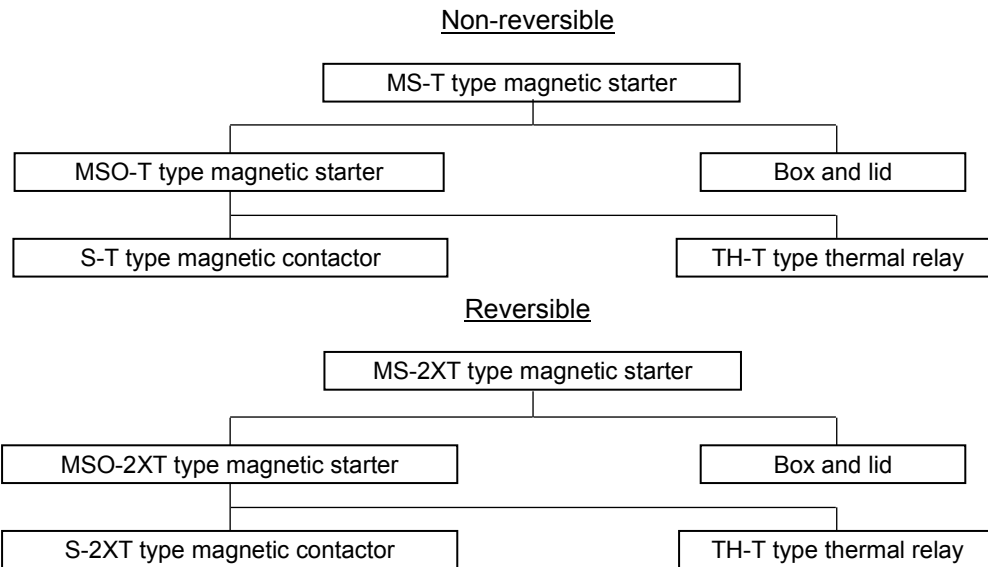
Non-reversible

MS-T type magnetic starter

MSO-T type magnetic starter

Box and lid

S-T type magnetic contactor

TH-T type thermal relay

Reversible

MS-2XT type magnetic starter

MSO-2XT type magnetic starter

Box and lid

S-2XT type magnetic contactor

TH-T type thermal relay